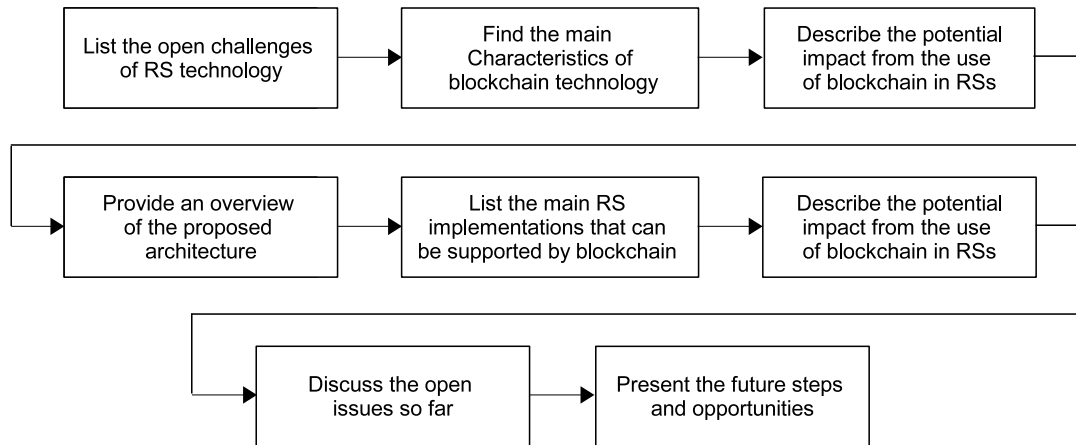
List the open challenges of RS technology

Find the main Characteristics of blockchain technology

Describe the potential impact from the use of blockchain in RSs

Provide an overview of the proposed architecture

List the main RS implementations that can be supported by blockchain

Describe the potential impact from the use of blockchain in RSs

Discuss the open issues so far

Present the future steps and opportunities